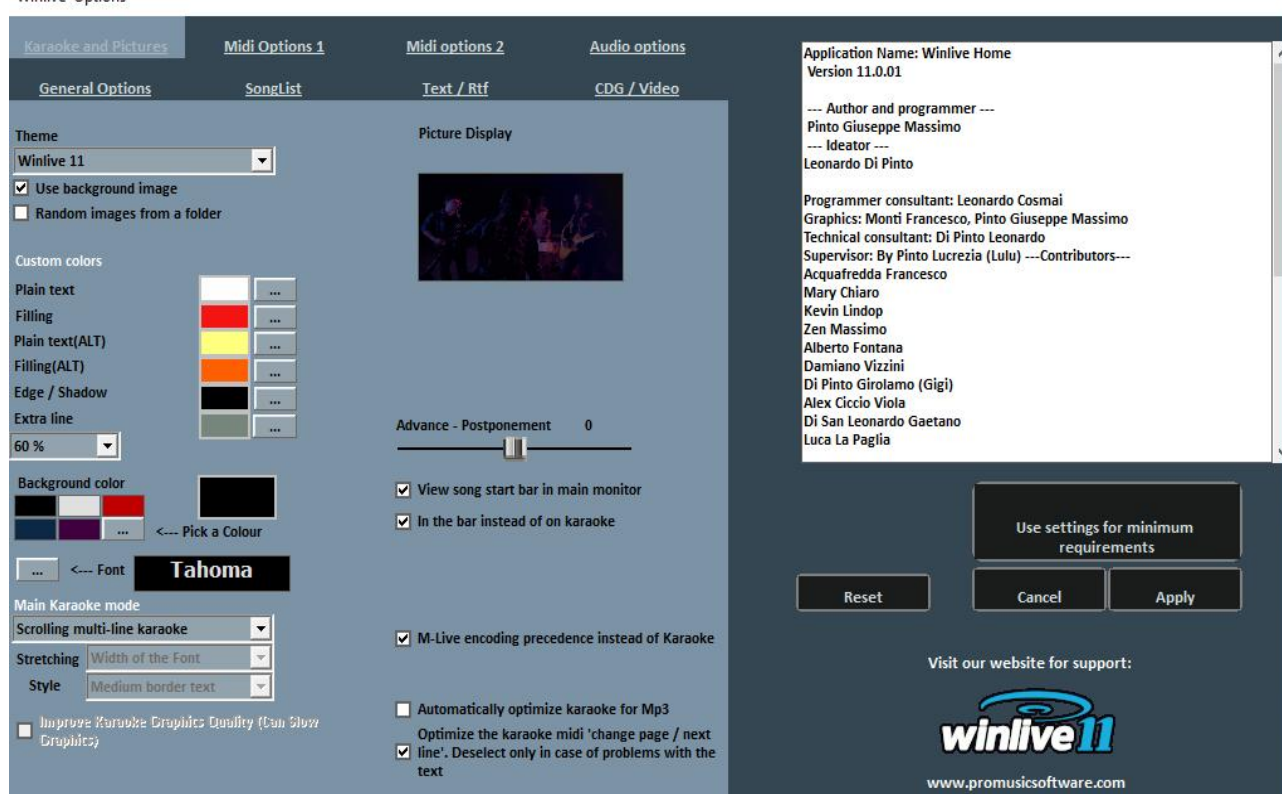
Winlive Options

Karaoke and Pictures
Midi Options 1
Midi options 2
Audio options
General Options
SongList
Text / Rtf
CDG / Video

Theme
Winlive 11
Use background image
Random images from a folder

Custom colors
Plain text ...
Filling ...
Plain text(ALT) ...
Filling(ALT) ...
Edge / Shadow ...
Extra line ...
60 %

Background color
... <--- Pick a Colour
... <--- Font Tahoma

Main Karaoke mode
Scrolling multi-line karaoke
Stretching Width of the Font
Style Medium border text
Improve Karaoke Graphics Quality (Can Slow Graphics)

Picture Display

Advance - Postponement 0

View song start bar in main monitor
In the bar instead of on karaoke

M-Live encoding precedence instead of Karaoke

Automatically optimize karaoke for Mp3
Optimize the karaoke midi 'change page / next line'. Deselect only in case of problems with the text

Application Name: Winlive Home
Version 11.0.01

--- Author and programmer ---
Pinto Giuseppe Massimo
--- Ideator ---
Leonardo Di Pinto

Programmer consultant: Leonardo Cosmai
Graphics: Monti Francesco, Pinto Giuseppe Massimo
Technical consultant: Di Pinto Leonardo
Supervisor: By Pinto Lucrezia (Lulu) ---Contributors---
Acquafredda Francesco
Mary Chiaro
Kevin Lindop
Zen Massimo
Alberto Fontana
Damiano Vizzini
Di Pinto Girolamo (Gigi)
Alex Ciccio Viola
Di San Leonardo Gaetano
Luca La Paglia

Use settings for minimum requirements
Reset
Cancel
Apply

Visit our website for support:
winlive11
www.promusicsoftware.com